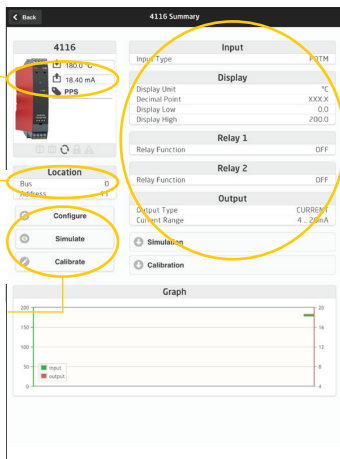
Back
4116 Summary

4116
180.0 °C
18.40 mA
PPS

Location
Bus 0
Address 11

Configure
Simulate
Calibrate

Input
Input Type POTM

Display
Display Unit °C
Decimal Point XXX.X
Display Low 0.0
Display High 200.0

Relay 1
Relay Function OFF

Relay 2
Relay Function OFF

Output
Output Type CURRENT
Current Range 4 _ 20 mA

Simulation

Calibration

Graph
200
150
100
50
0
20
16
12
8
4
Input
output